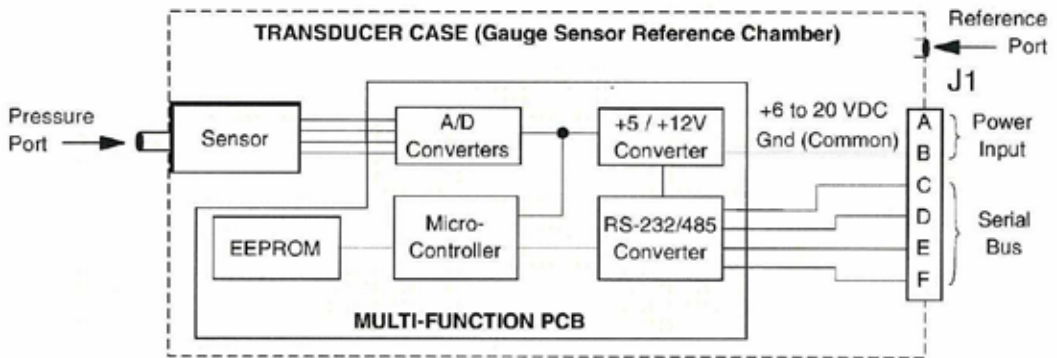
TRANSDUCER CASE (Gauge Sensor Reference Chamber)

Reference Port

J1

Pressure Port

Sensor

A/D Converters

+5 / +12V Converter

+6 to 20 VDC

Gnd (Common)

A

B

Power Input

C

D

E

F

Serial Bus

EEPROM

Micro-Controller

RS-232/485 Converter

MULTI-FUNCTION PCB